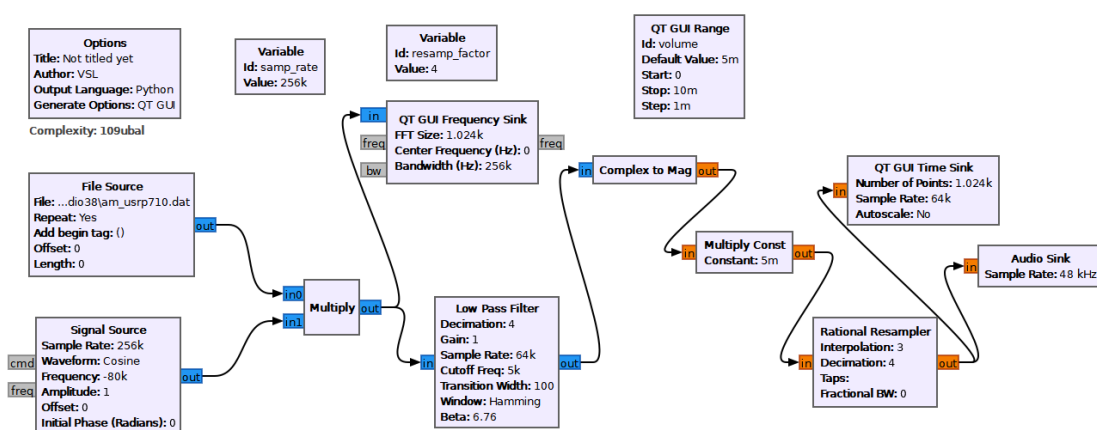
Options
Title: Not titled yet
Author: VSL
Output Language: Python
Generate Options: QT GUI

Complexity: 109ubal

Variable
Id: samp_rate
Value: 256k

Variable
Id: resamp_factor
Value: 4

QT GUI Range
Id: volume
Default Value: 5m
Start: 0
Stop: 10m
Step: 1m

in
QT GUI Frequency Sink
freq
FFT Size: 1.024k
Center Frequency (Hz): 0
bw
Bandwidth (Hz): 256k
freq

in
Complex to Mag
out

QT GUI Time Sink
in
Number of Points: 1.024k
Sample Rate: 64k
Autoscale: No

File Source
File: ...dio38\am_usrp710.dat
Repeat: Yes
Add begin tag: ()
Offset: 0
Length: 0
out

in
Multiply Const
Constant: 5m
out

in
Audio Sink
Sample Rate: 48 kHz

in0
in1
Multiply
out

Low Pass Filter
Decimation: 4
Gain: 1
in
Sample Rate: 64k
Cutoff Freq: 5k
Transition Width: 100
Window: Hamming
Beta: 6.76
out

Rational Resampler
Interpolation: 3
in
Decimation: 4
Taps:
Fractional BW: 0
out

Signal Source
Sample Rate: 256k
cmd
Waveform: Cosine
freq
Frequency: -80k
Amplitude: 1
out
Offset: 0
Initial Phase (Radians): 0